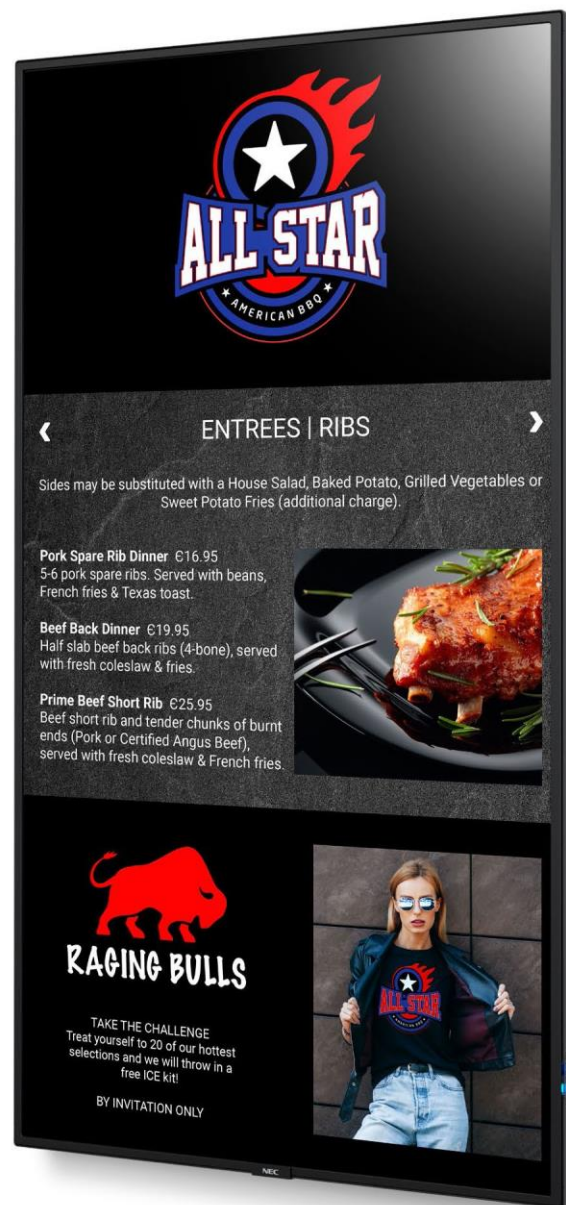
ALL STAR
AMERICAN BBQ

‹ ENTREES | RIBS ›

Sides may be substituted with a House Salad, Baked Potato, Grilled Vegetables or Sweet Potato Fries (additional charge).

**Pork Spare Rib Dinner** €16.95
5-6 pork spare ribs. Served with beans, French fries & Texas toast.

**Beef Back Dinner** €19.95
Half slab beef back ribs (4-bone), served with fresh coleslaw & fries.

**Prime Beef Short Rib** €25.95
Beef short rib and tender chunks of burnt ends (Pork or Certified Angus Beef), served with fresh coleslaw & French fries.

RAGING BULLS

TAKE THE CHALLENGE
Treat yourself to 20 of our hottest selections and we will throw in a free ICE kit!

BY INVITATION ONLY

ALL STAR
AMERICAN BBQ

NEC